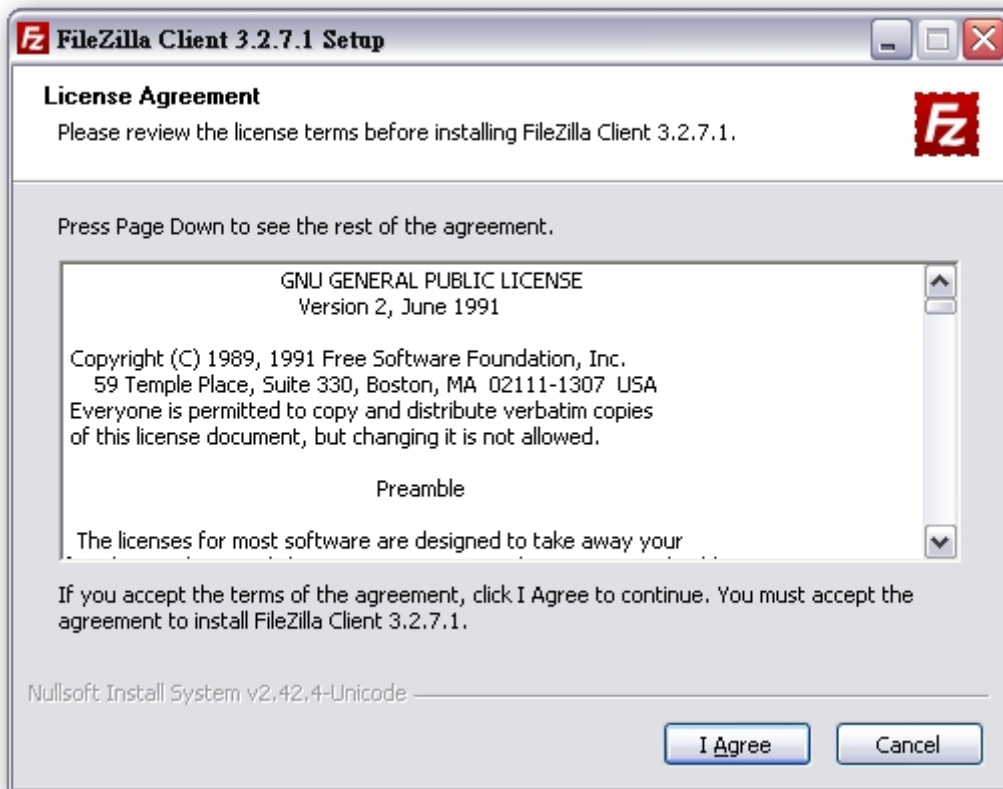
FileZilla Client 3.2.7.1 Setup

License Agreement
Please review the license terms before installing FileZilla Client 3.2.7.1.

Press Page Down to see the rest of the agreement.

GNU GENERAL PUBLIC LICENSE
Version 2, June 1991

Copyright (C) 1989, 1991 Free Software Foundation, Inc.
59 Temple Place, Suite 330, Boston, MA 02111-1307 USA
Everyone is permitted to copy and distribute verbatim copies
of this license document, but changing it is not allowed.

Preamble

The licenses for most software are designed to take away your
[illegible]

If you accept the terms of the agreement, click I Agree to continue. You must accept the agreement to install FileZilla Client 3.2.7.1.

Nullsoft Install System v2.42.4-Unicode

I Agree

Cancel